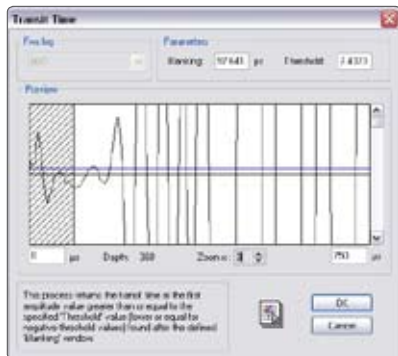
Transit Time

Fire log

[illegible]

Parameters

Blanking: 107.643 µs

Threshold: 2.4373

Preview

0 µs

Depth: 388

Zoom: 3

750 µs

This process returns the transit time as the first amplitude value greater than or equal to the specified "Threshold" value (lower or equal to negative threshold values) found after the defined "Blanking" window.

OK

Cancel